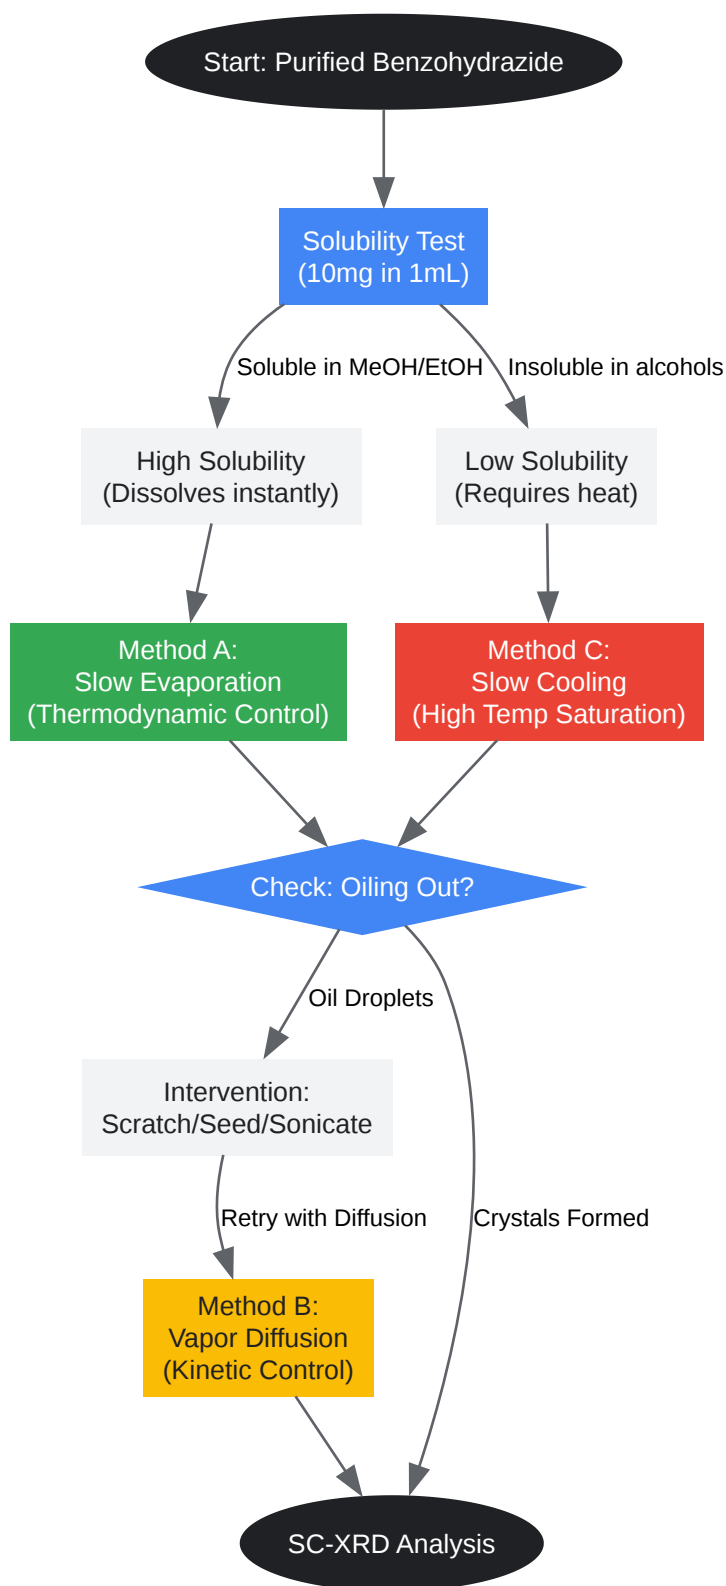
Start: Purified Benzohydrazide

Solubility Test
(10mg in 1mL)

Soluble in MeOH/EtOH

Insoluble in alcohols

High Solubility
(Dissolves instantly)

Low Solubility
(Requires heat)

Method A:
Slow Evaporation
(Thermodynamic Control)

Method C:
Slow Cooling
(High Temp Saturation)

Check: Oiling Out?

Oil Droplets

Intervention:
Scratch/Seed/Sonicate

Retry with Diffusion

Crystals Formed

Method B:
Vapor Diffusion
(Kinetic Control)

SC-XRD Analysis